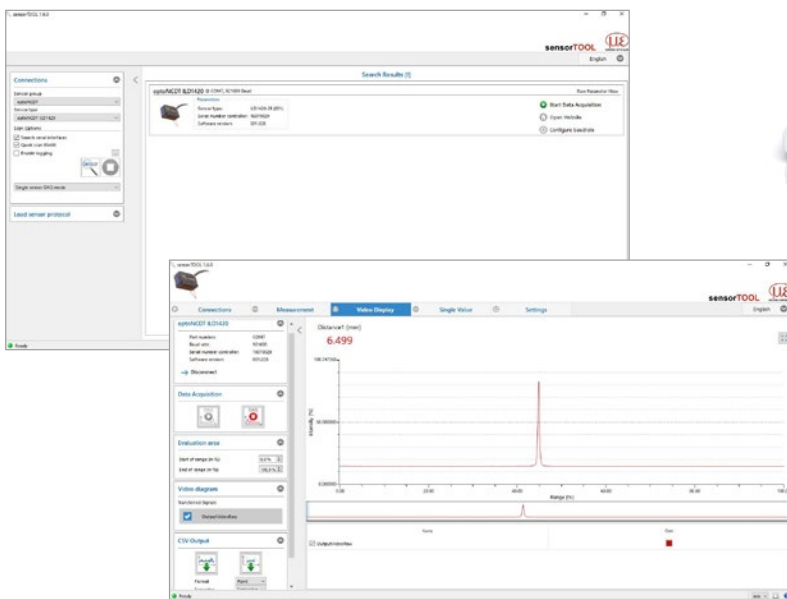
sensorTOOL 1.6.0

sensorTOOL

English

Connections

Sensor group
optoNCDT

Sensor type
optoNCDT ILD1420

Scan options
Search serial interfaces
Quick scan RS485
Enable logging

Single sensor (DAQ mode)

Load sensor protocol

Search Results (1)

optoNCDT ILD1420

Parameters
Sensor type
Serial number controller
Software version

Start Data Acquisition
Open Website
Configure baudrate

Ready

sensorTOOL 1.6.0

sensorTOOL

English

Connections
Measurement
Video Display
Single Value
Settings

optoNCDT ILD1420
Part number
Baud rate
Serial number controller
Software version

Disconnect

Data Acquisition

Evaluation area
Start of range (in %)
End of range (in %)

Video diagram
Transferred Signals
Output Interface

CSV Output
Format

Distance1 (mm)
6.499

Intensity (%)
Range (%)

Output Interface

Ready